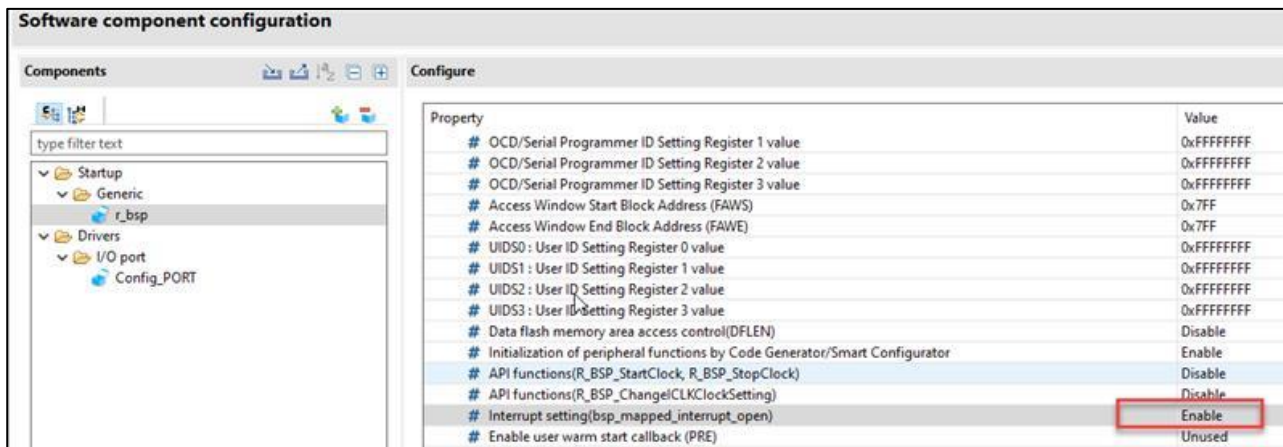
Software component configuration

Components

type filter text

Startup
Generic
r_bsp
Drivers
I/O port
Config_PORT

Configure

| Property | Value |
|---|---|
| # OCD/Serial Programmer ID Setting Register 1 value | 0xFFFFFFFF |
| # OCD/Serial Programmer ID Setting Register 2 value | 0xFFFFFFFF |
| # OCD/Serial Programmer ID Setting Register 3 value | 0xFFFFFFFF |
| # Access Window Start Block Address (FAWS) | 0x7FF |
| # Access Window End Block Address (FAWE) | 0x7FF |
| # UIDS0 : User ID Setting Register 0 value | 0xFFFFFFFF |
| # UIDS1 : User ID Setting Register 1 value | 0xFFFFFFFF |
| # UIDS2 : User ID Setting Register 2 value | 0xFFFFFFFF |
| # UIDS3 : User ID Setting Register 3 value | 0xFFFFFFFF |
| # Data flash memory area access control(DFLEN) | Disable |
| # Initialization of peripheral functions by Code Generator/Smart Configurator | Enable |
| # API functions(R_BSP_StartClock, R_BSP_StopClock) | Disable |
| # API functions(R_BSP_ChangeICLKClockSetting) | Disable |
| # Interrupt setting(bsp_mapped_interrupt_open) | Enable |
| # Enable user warm start callback (PRE) | Unused |